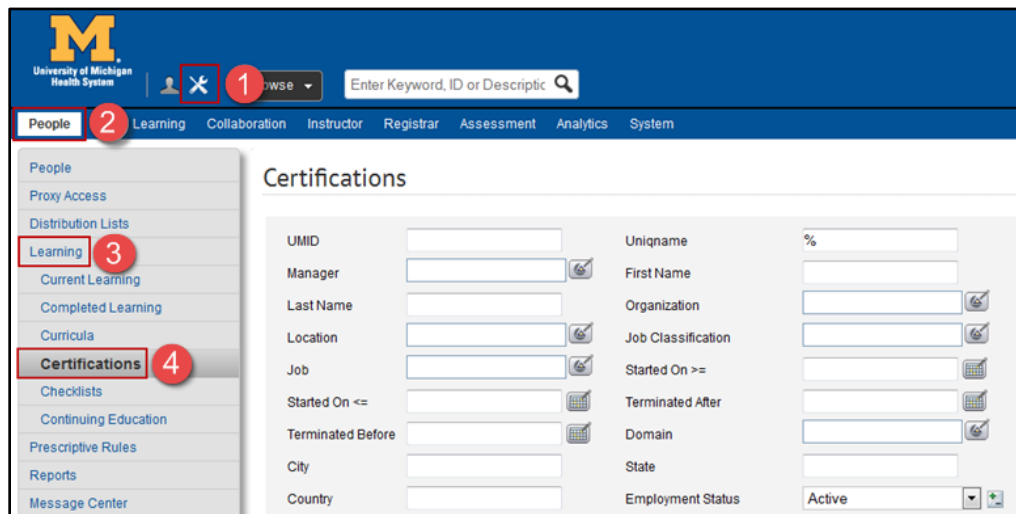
M
University of Michigan Health System

1

owse

Enter Keyword, ID or Descriptic

People 2 Learning Collaboration Instructor Registrar Assessment Analytics System

People
Proxy Access
Distribution Lists
Learning 3
Current Learning
Completed Learning
Curricula
Certifications 4
Checklists
Continuing Education
Prescriptive Rules
Reports
Message Center

Certifications

| | | | |
|---|---|---|---|
| UMID | | Uniqname | % |
| Manager | | First Name | |
| Last Name | | Organization | |
| Location | | Job Classification | |
| Job | | Started On >= | |
| Started On <= | | Terminated After | |
| Terminated Before | | Domain | |
| City | | State | |
| Country | | Employment Status | Active |